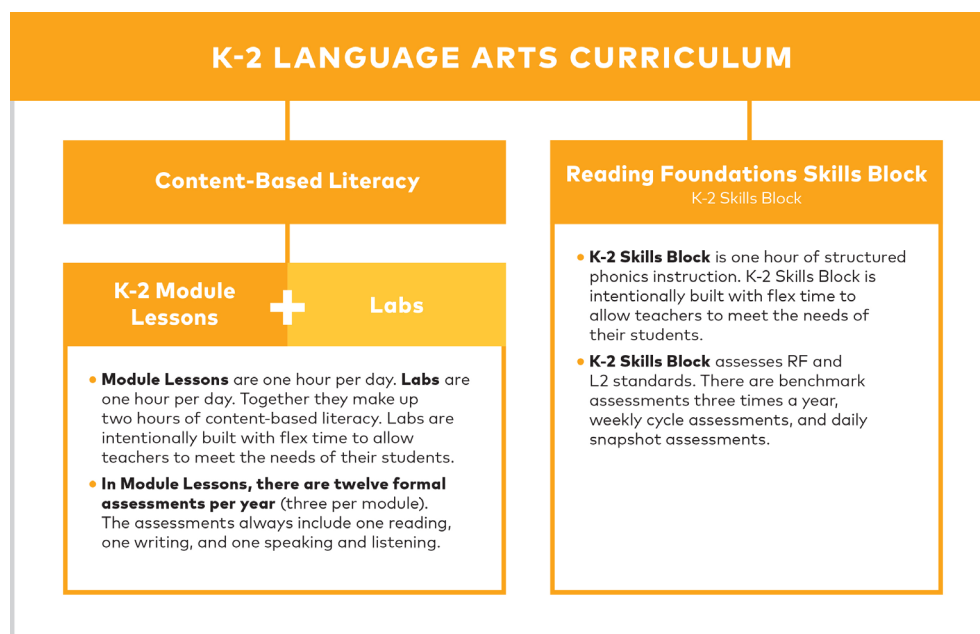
K-2 LANGUAGE ARTS CURRICULUM

Content-Based Literacy

K-2 Module Lessons

+

Labs

• Module Lessons are one hour per day. Labs are one hour per day. Together they make up two hours of content-based literacy. Labs are intentionally built with flex time to allow teachers to meet the needs of their students.

• In Module Lessons, there are twelve formal assessments per year (three per module). The assessments always include one reading, one writing, and one speaking and listening.

Reading Foundations Skills Block
K-2 Skills Block

• K-2 Skills Block is one hour of structured phonics instruction. K-2 Skills Block is intentionally built with flex time to allow teachers to meet the needs of their students.

• K-2 Skills Block assesses RF and L2 standards. There are benchmark assessments three times a year, weekly cycle assessments, and daily snapshot assessments.